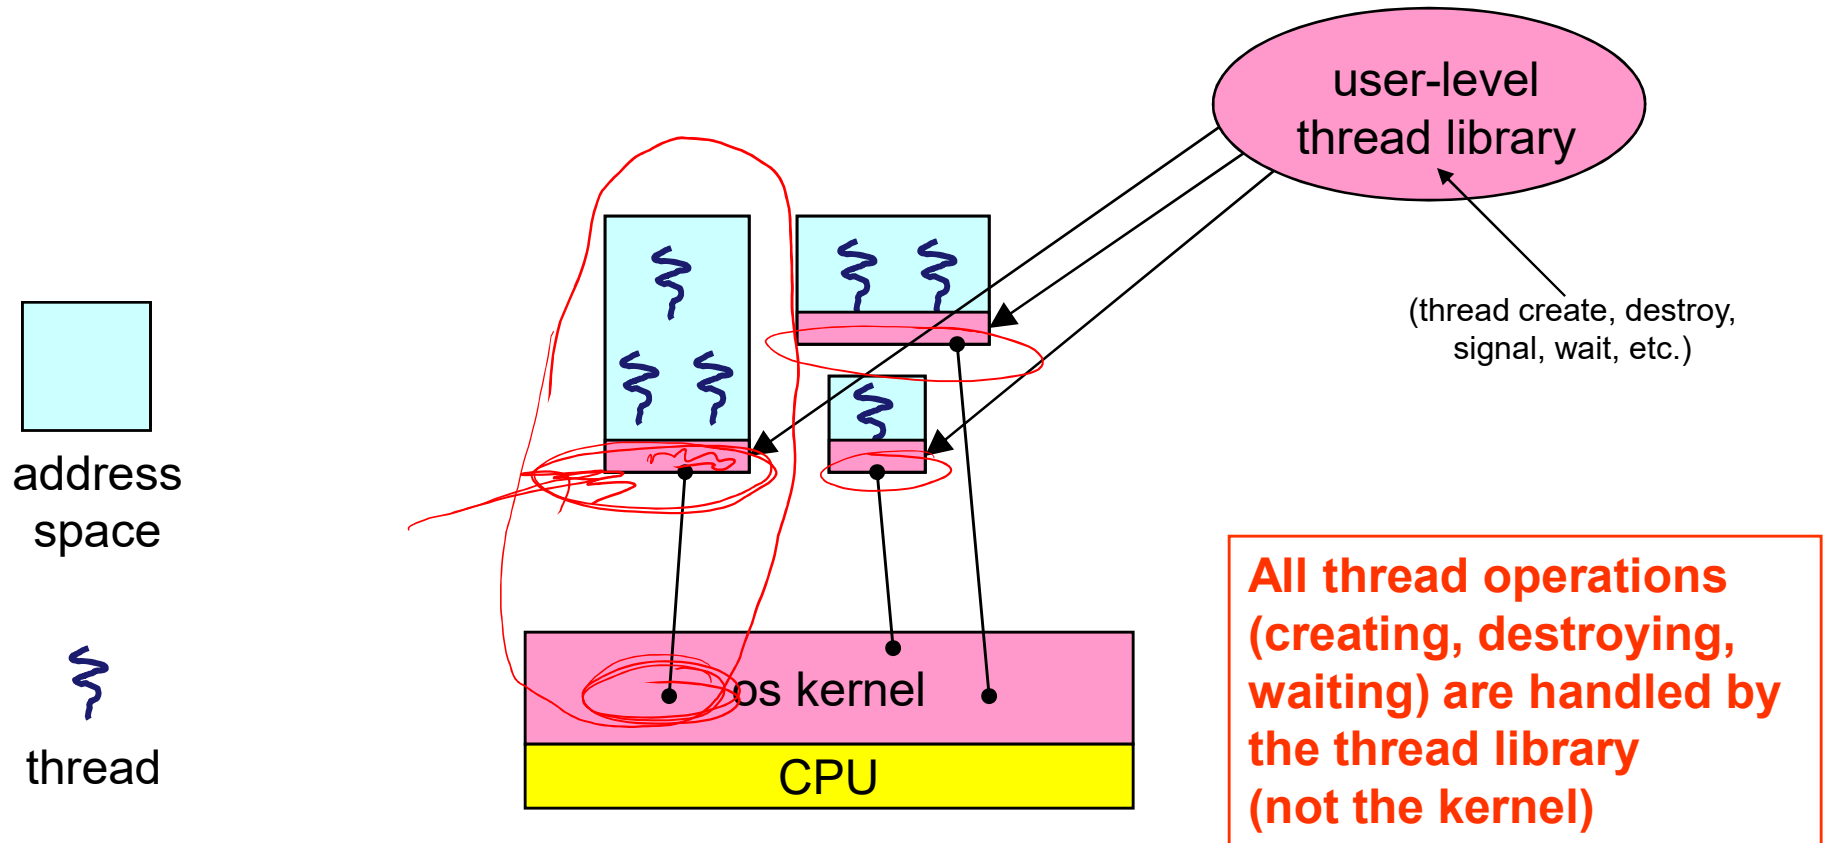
user-level thread library

(thread create, destroy, signal, wait, etc.)

address space

thread

os kernel

CPU

All thread operations (creating, destroying, waiting) are handled by the thread library (not the kernel)